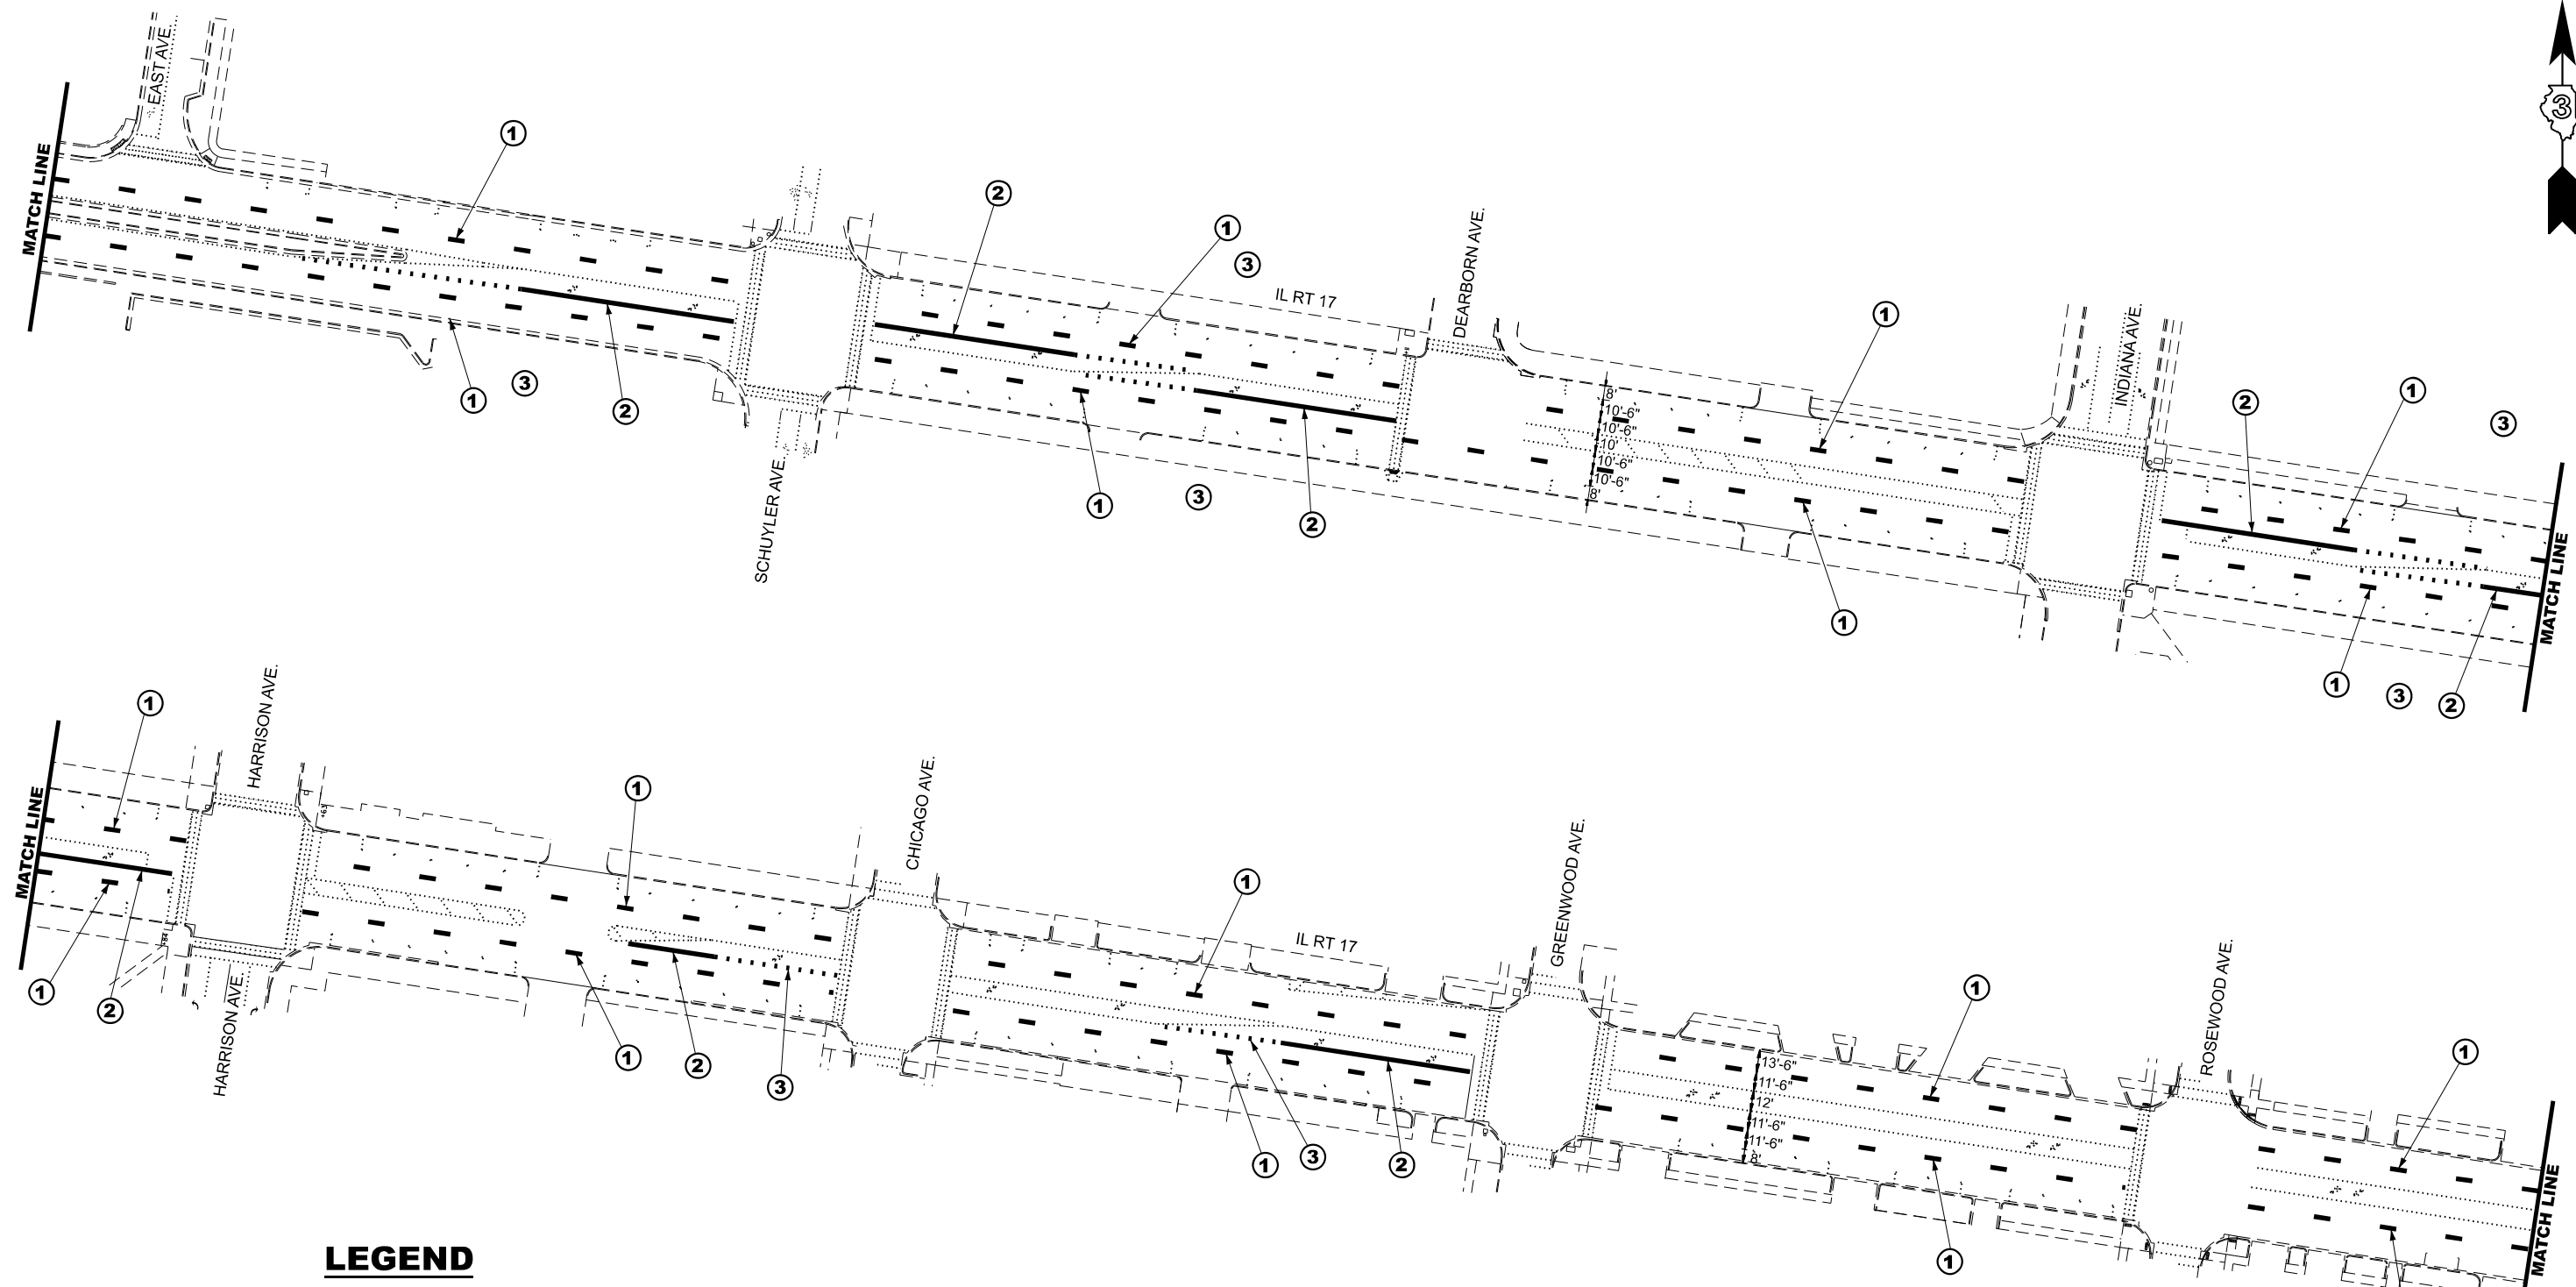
MATCH LINE

EAST AVE.

1

1

3

2

SCHUYLER AVE.

2

1

3

IL RT 17

1

3

2

DEARBORN AVE.

1

8'
10'-6"
10'-6"
10'
10'-6"
10'-6"
8'

1

INDIANA AVE.

2

1

3

1

3

2

MATCH LINE

MATCH LINE

1

HARRISON AVE.

1

2

HARRISON AVE.

1

1

2

3

CHICAGO AVE.

1

IL RT 17

1

3

2

GREENWOOD AVE.

1

13'-6"
11'-6"
12'
11'-6"
11'-6"
8'

1

ROSEWOOD AVE.

1

MATCH LINE

LEGEND